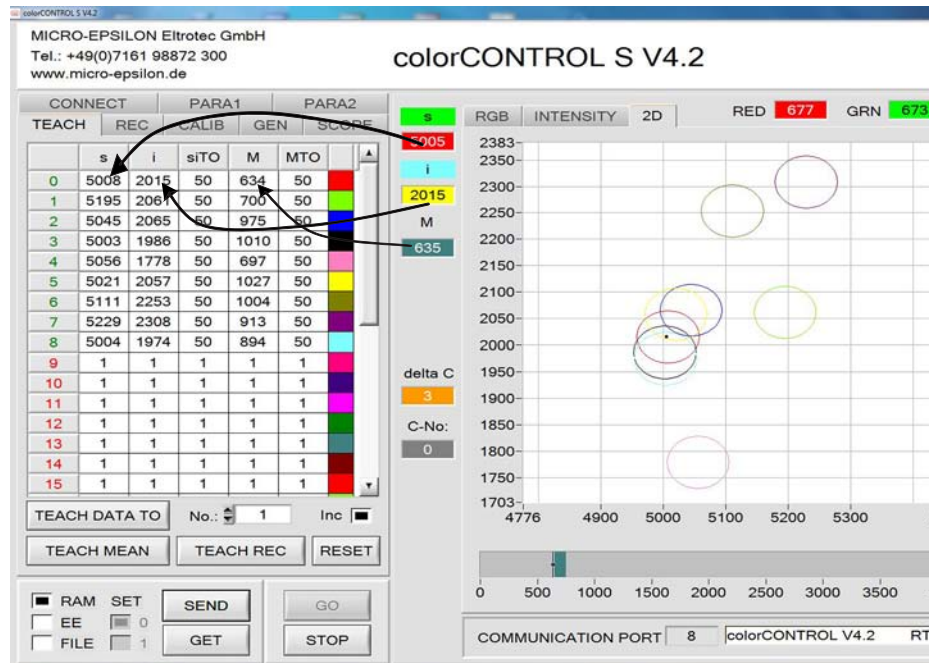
colorCONTROL S V4.2

MICRO-EPSILON Eltrotec GmbH
Tel.: +49(0)7161 98872 300
www.micro-epsilon.de

colorCONTROL S V4.2

CONNECT PARA1 PARA2
TEACH REC CALIB GEN SCOPE

|  | s | i | siTO | M | MTO |  |
|---|---|---|---|---|---|---|
| 0 | 5008 | 2015 | 50 | 634 | 50 |  |
| 1 | 5195 | 2065 | 50 | 700 | 50 |  |
| 2 | 5045 | 2065 | 50 | 975 | 50 |  |
| 3 | 5003 | 1986 | 50 | 1010 | 50 |  |
| 4 | 5056 | 1778 | 50 | 697 | 50 |  |
| 5 | 5021 | 2057 | 50 | 1027 | 50 |  |
| 6 | 5111 | 2253 | 50 | 1004 | 50 |  |
| 7 | 5229 | 2308 | 50 | 913 | 50 |  |
| 8 | 5004 | 1974 | 50 | 894 | 50 |  |
| 9 | 1 | 1 | 1 | 1 | 1 |  |
| 10 | 1 | 1 | 1 | 1 | 1 |  |
| 11 | 1 | 1 | 1 | 1 | 1 |  |
| 12 | 1 | 1 | 1 | 1 | 1 |  |
| 13 | 1 | 1 | 1 | 1 | 1 |  |
| 14 | 1 | 1 | 1 | 1 | 1 |  |
| 15 | 1 | 1 | 1 | 1 | 1 |  |

TEACH DATA TO No.: 1 Inc
TEACH MEAN TEACH REC RESET

RAM SET SEND GO
EE 0
FILE 1 GET STOP

s
5005
i
2015
M
635

delta C
3
C-No:
0

RGB INTENSITY 2D RED 677 GRN 673

2383
2350
2300
2250
2200
2150
2100
2050
2000
1950
1900
1850
1800
1750
1703
4776 4900 5000 5100 5200 5300

0 500 1000 1500 2000 2500 3000 3500

COMMUNICATION PORT 8 colorCONTROL V4.2 RT